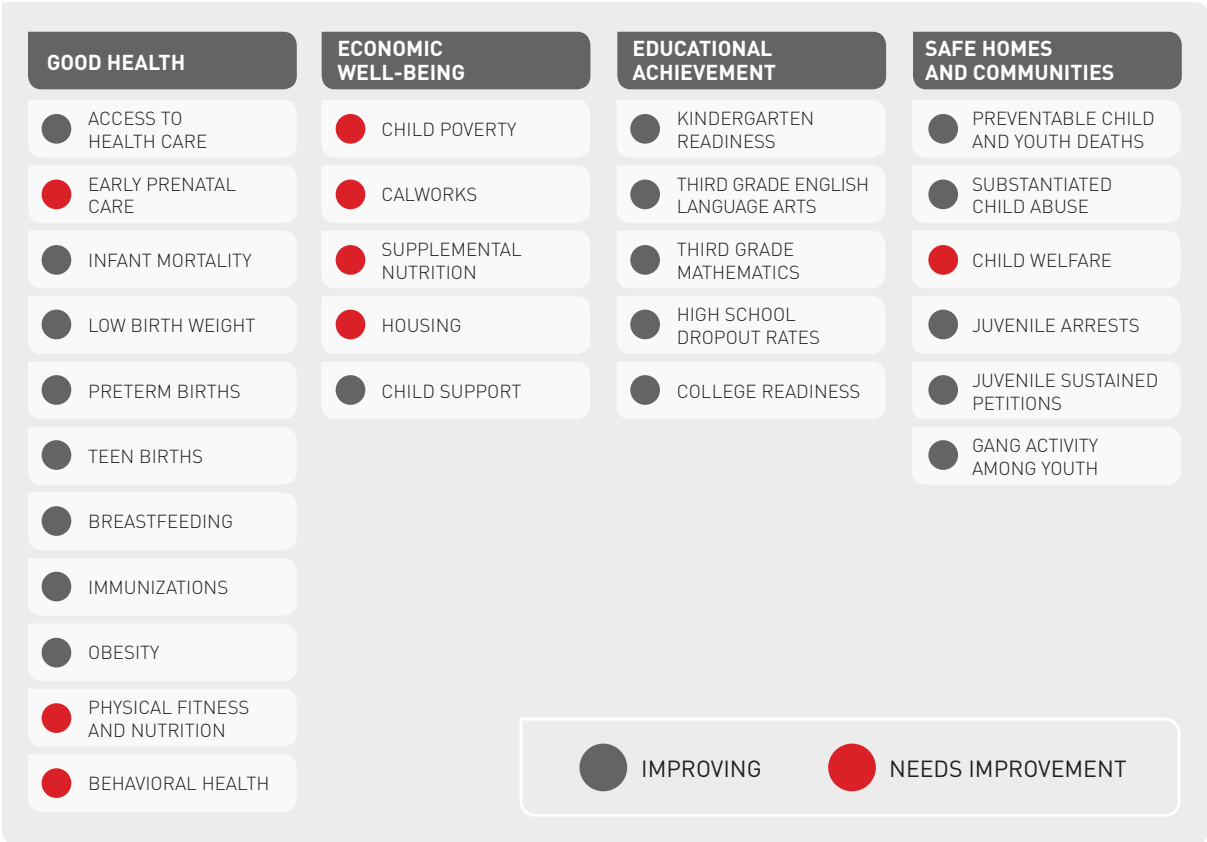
GOOD HEALTH

ACCESS TO HEALTH CARE

EARLY PRENATAL CARE

INFANT MORTALITY

LOW BIRTH WEIGHT

PRETERM BIRTHS

TEEN BIRTHS

BREASTFEEDING

IMMUNIZATIONS

OBESITY

PHYSICAL FITNESS AND NUTRITION

BEHAVIORAL HEALTH

ECONOMIC WELL-BEING

CHILD POVERTY

CALWORKS

SUPPLEMENTAL NUTRITION

HOUSING

CHILD SUPPORT

EDUCATIONAL ACHIEVEMENT

KINDERGARTEN READINESS

THIRD GRADE ENGLISH LANGUAGE ARTS

THIRD GRADE MATHEMATICS

HIGH SCHOOL DROPOUT RATES

COLLEGE READINESS

SAFE HOMES AND COMMUNITIES

PREVENTABLE CHILD AND YOUTH DEATHS

SUBSTANTIATED CHILD ABUSE

CHILD WELFARE

JUVENILE ARRESTS

JUVENILE SUSTAINED PETITIONS

GANG ACTIVITY AMONG YOUTH

IMPROVING

NEEDS IMPROVEMENT